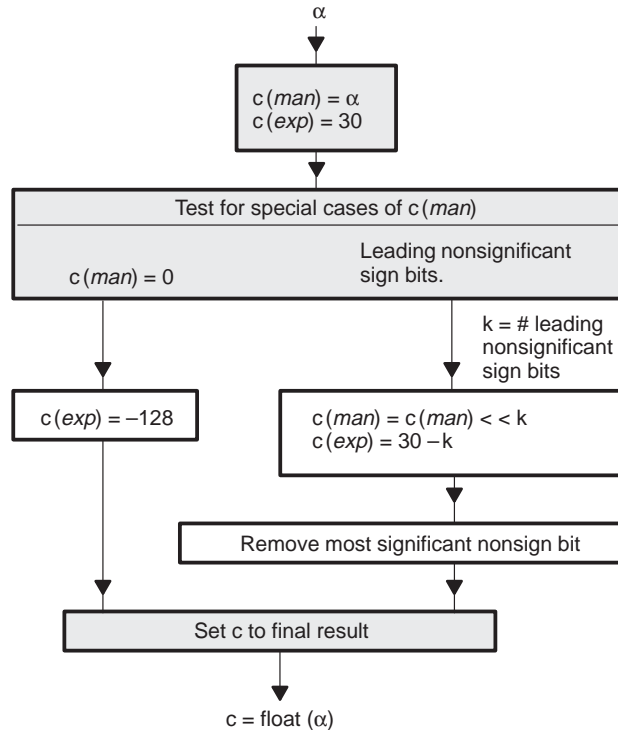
α

c (*man*) = α
c (*exp*) = 30

Test for special cases of c (*man*)

c (*man*) = 0

Leading nonsignificant sign bits.

k = # leading nonsignificant sign bits

c (*exp*) = –128

c (*man*) = c (*man*) < < k
c (*exp*) = 30 – k

Remove most significant nonsign bit

Set c to final result

c = float (α)